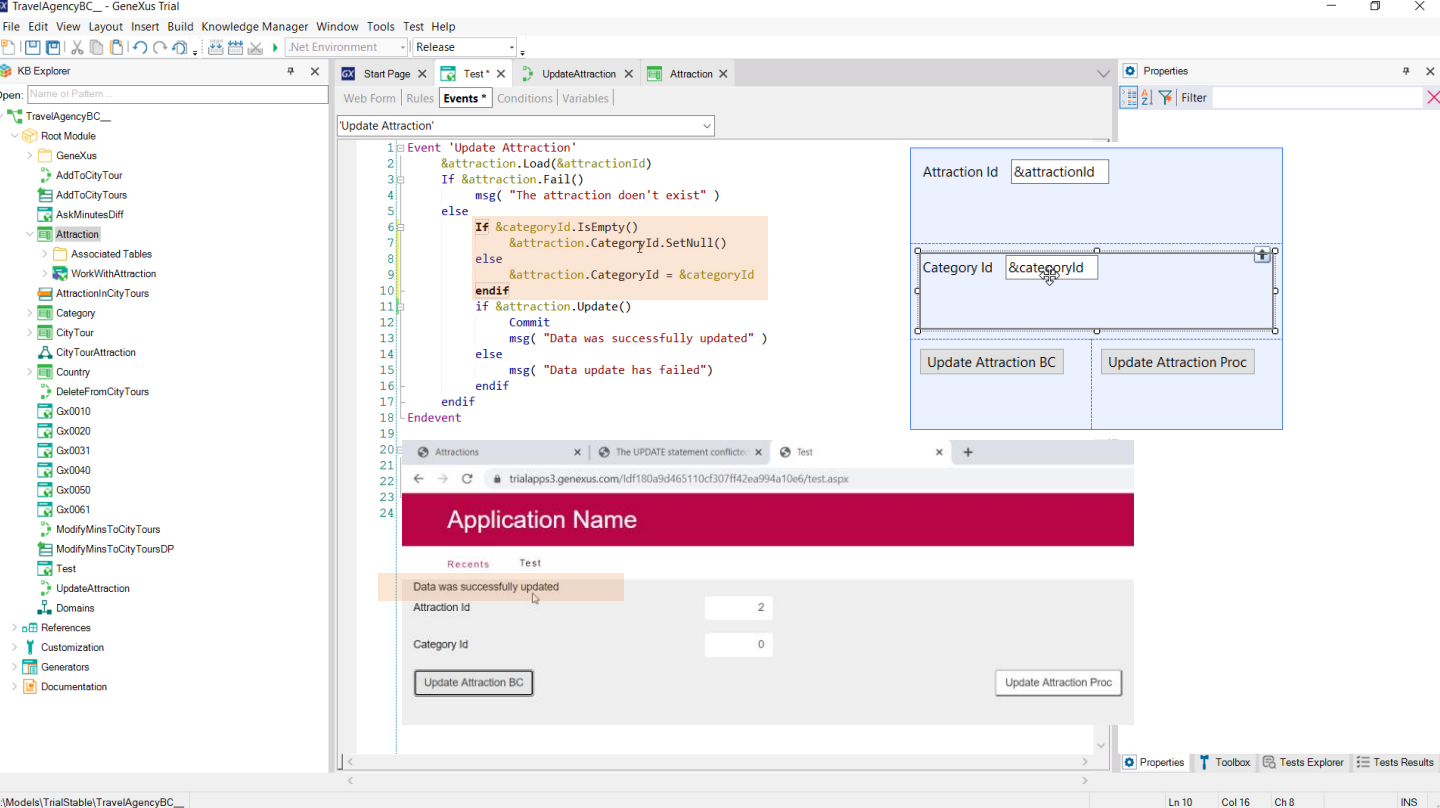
TravelAgencyBC__ - GeneXus Trial

File Edit View Layout Insert Build Knowledge Manager Window Tools Test Help

.Net Environment
Release

KB Explorer
Open: Name or Pattern ...

TravelAgencyBC__
Root Module
GeneXus
AddToCityTour
AddToCityTours
AskMinutesDiff
Attraction
Associated Tables
WorkWithAttraction
AttractionInCityTours
Category
CityTour
CityTourAttraction
Country
DeleteFromCityTours
Gx0010
Gx0020
Gx0031
Gx0040
Gx0050
Gx0061
ModifyMinsToCityTours
ModifyMinsToCityToursDP
Test
UpdateAttraction
Domains
References
Customization
Generators
Documentation

Start Page | Test * | UpdateAttraction | Attraction

Web Form | Rules | Events * | Conditions | Variables

'Update Attraction'

1 Event 'Update Attraction'
2 &attraction.Load(&attractionId)
3 If &attraction.Fail()
4 msg( "The attraction doen't exist" )
5 else
6 If &categoryId.IsEmpty()
7 &attraction.CategoryId.SetNull()
8 else
9 &attraction.CategoryId = &categoryId
10 endif
11 if &attraction.Update()
12 Commit
13 msg( "Data was successfully updated" )
14 else
15 msg( "Data update has failed")
16 endif
17 endif
18 Endevent
19
20
21
22
23
24

Attraction Id &attractionId
Category Id &categoryId
Update Attraction BC
Update Attraction Proc

Attractions | The UPDATE statement conflicte | Test
trialapps3.genexus.com/Idf180a9d465110cf307ff42ea994a10e6/test.aspx

Application Name
Recents Test
Data was successfully updated
Attraction Id 2
Category Id 0
Update Attraction BC
Update Attraction Proc

Properties
Filter

Properties | Toolbox | Tests Explorer | Tests Results

:\Models\TrialStable\TravelAgencyBC__
Ln 10 Col 16 Ch 8 INS